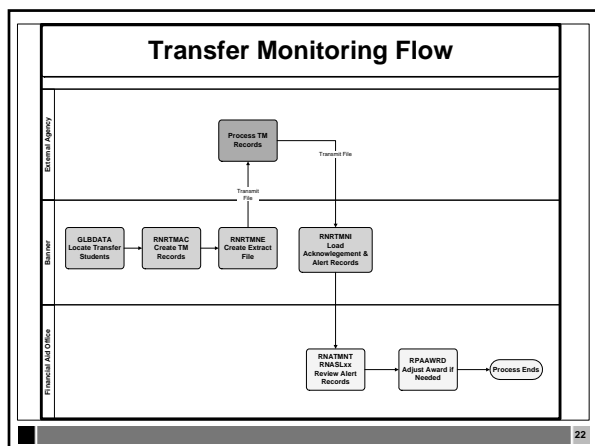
Transfer Monitoring Flow

External Agency

Process TM Records

Transmit File

Transmit File

Banner

GLBDATA Locate Transfer Students

RNRTMAC Create TM Records

RNRTMNE Create Extract File

RNRTMNI Load Acknowlegement & Alert Records

Financial Aid Office

RNATMNT RNASLxx Review Alert Records

RPAAWRD Adjust Award if Needed

Process Ends

22